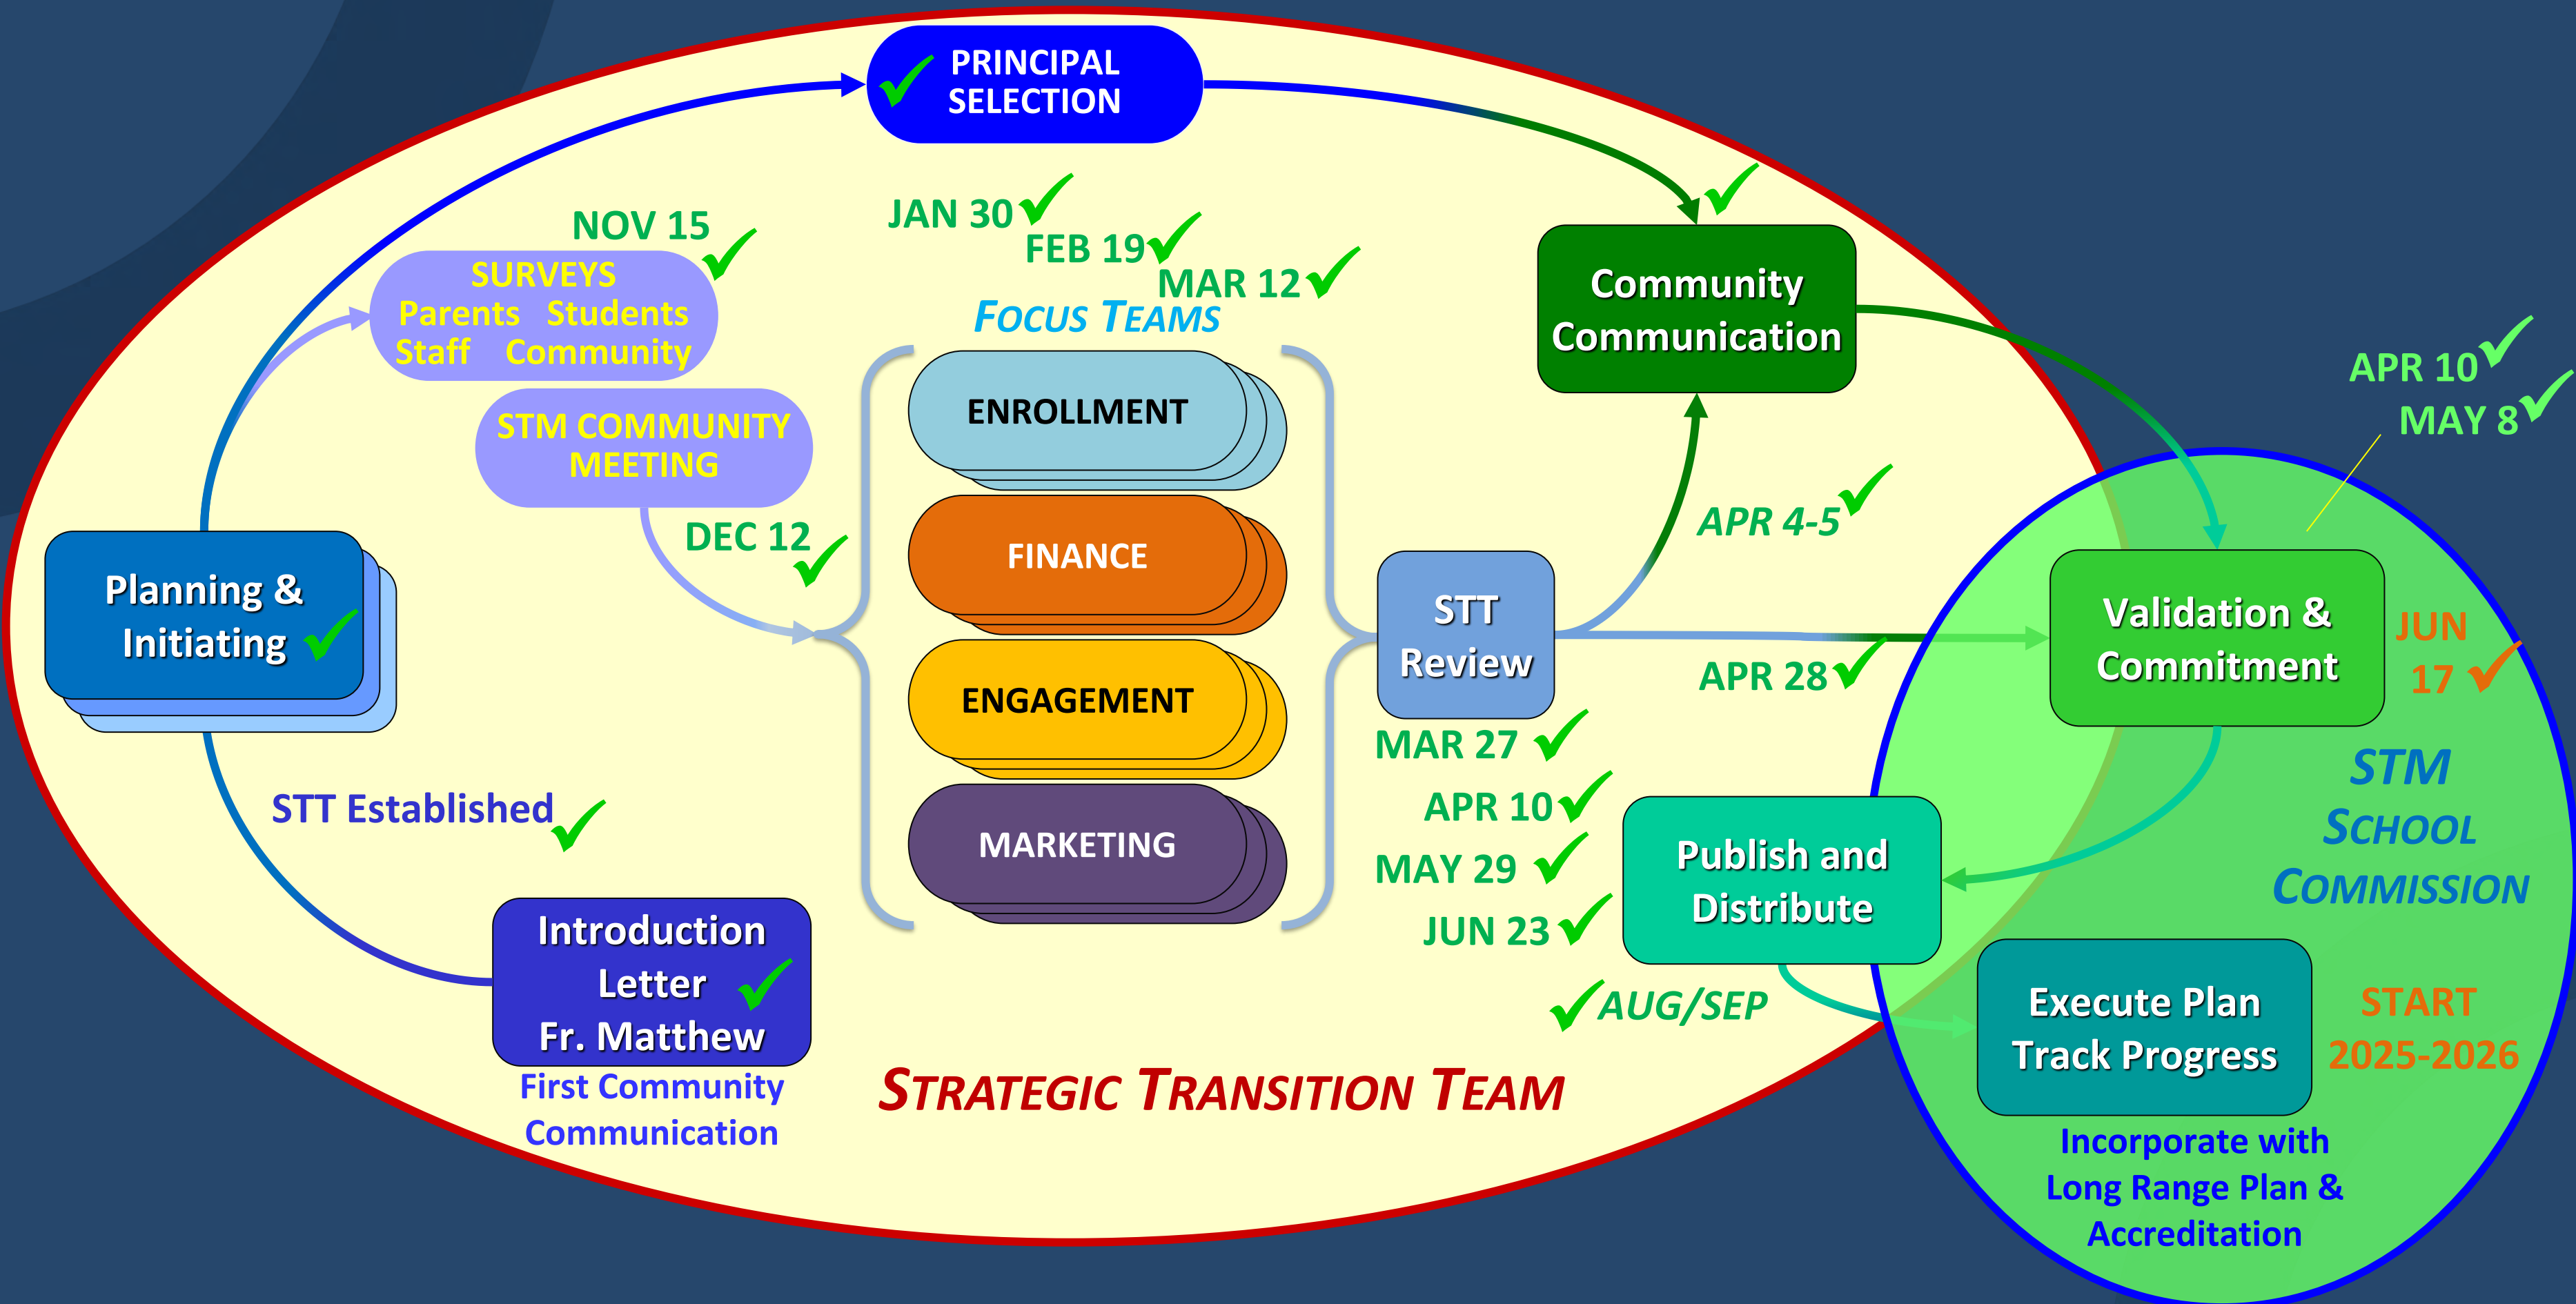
PRINCIPAL SELECTION

NOV 15

SURVEYS
Parents Students
Staff Community

JAN 30
FEB 19
MAR 12

FOCUS TEAMS

Community Communication

APR 10
MAY 8

STM COMMUNITY MEETING

DEC 12

ENROLLMENT

FINANCE

ENGAGEMENT

MARKETING

Planning & Initiating

STT Review

APR 4-5

Validation & Commitment

JUN 17

APR 28

MAR 27
APR 10
MAY 29
JUN 23

STM SCHOOL COMMISSION

STT Established

Publish and Distribute

Introduction Letter
Fr. Matthew

First Community Communication

AUG/SEP

Execute Plan
Track Progress

START 2025-2026

STRATEGIC TRANSITION TEAM

Incorporate with Long Range Plan & Accreditation